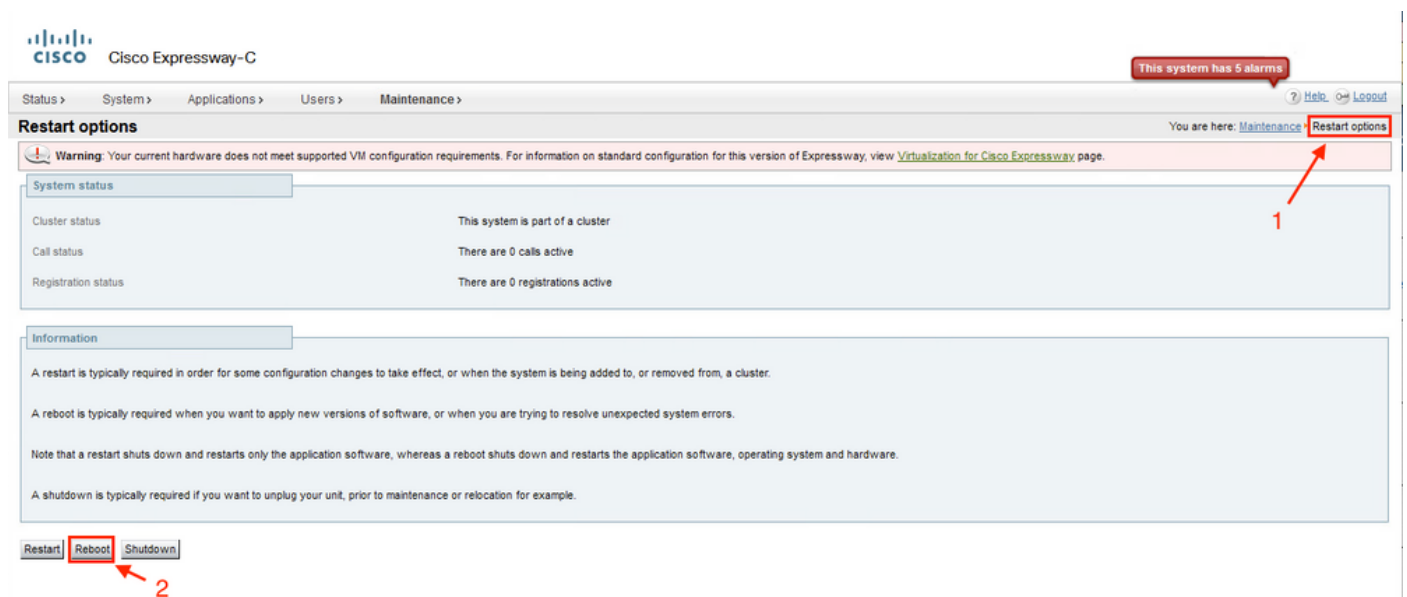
cisco Cisco Expressway-C

This system has 5 alarms

Status › System › Applications › Users › Maintenance ›

? Help Logout

Restart options

You are here: Maintenance › Restart options

Warning: Your current hardware does not meet supported VM configuration requirements. For information on standard configuration for this version of Expressway, view Virtualization for Cisco Expressway page.

System status

1

| | |
|---|---|
| Cluster status | This system is part of a cluster |
| Call status | There are 0 calls active |
| Registration status | There are 0 registrations active |

Information

A restart is typically required in order for some configuration changes to take effect, or when the system is being added to, or removed from, a cluster.

A reboot is typically required when you want to apply new versions of software, or when you are trying to resolve unexpected system errors.

Note that a restart shuts down and restarts only the application software, whereas a reboot shuts down and restarts the application software, operating system and hardware.

A shutdown is typically required if you want to unplug your unit, prior to maintenance or relocation for example.

Restart Reboot Shutdown

2